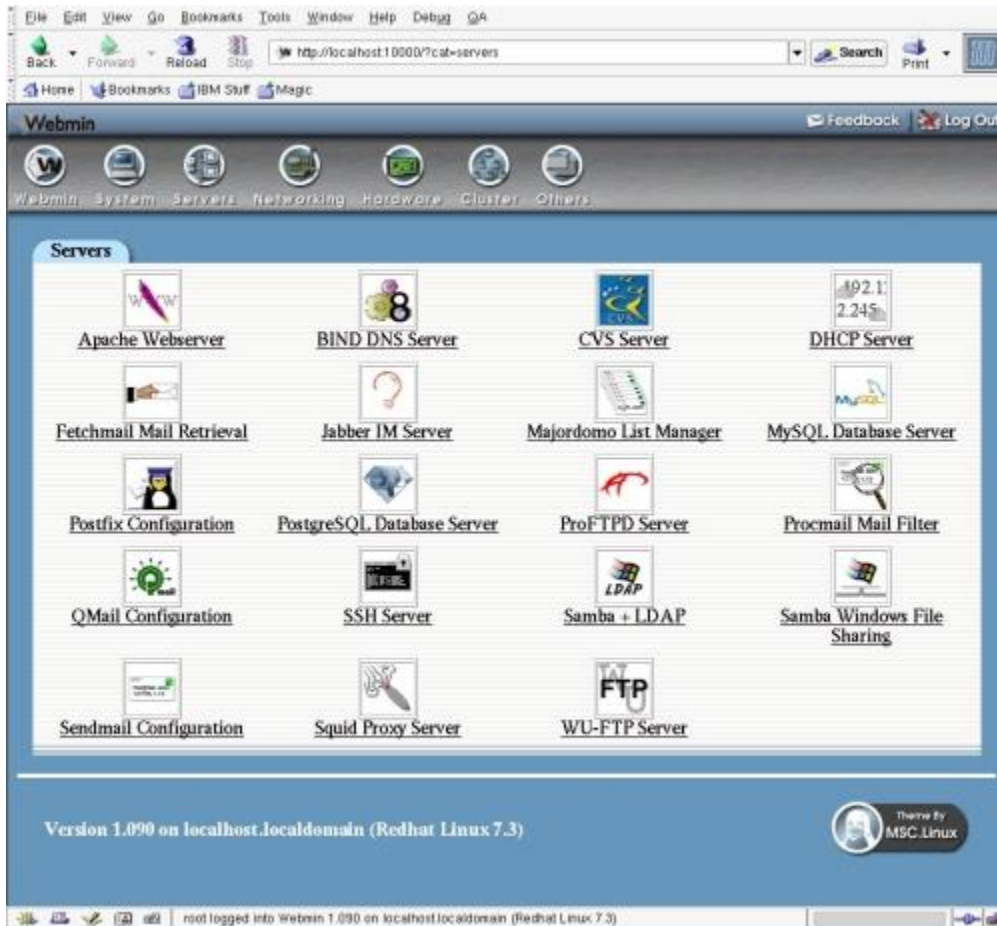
File Edit View Go Bookmarks Tools Window Help Debug QA

Back Forward Reload Stop http://localhost:10000/?cat=servers Search Print

Home Bookmarks IBM Stuff Magic

Webmin

Feedback Log Out

Webmin System Servers Networking Hardware Cluster Others

Servers

| | | | |
|---|---|---|---|
| Apache Webserver | BIND DNS Server | CVS Server | DHCP Server |
| Fetchmail Mail Retrieval | Jabber IM Server | Majordomo List Manager | MySQL Database Server |
| Postfix Configuration | PostgreSQL Database Server | ProFTPD Server | Procmail Mail Filter |
| QMail Configuration | SSH Server | Samba + LDAP | Samba Windows File Sharing |
| Sendmail Configuration | Squid Proxy Server | WU-FTP Server | |

Version 1.090 on localhost.localdomain (Redhat Linux 7.3)

Theme By MSC.Linux

root logged into Webmin 1.090 on localhost.localdomain (Redhat Linux 7.3)